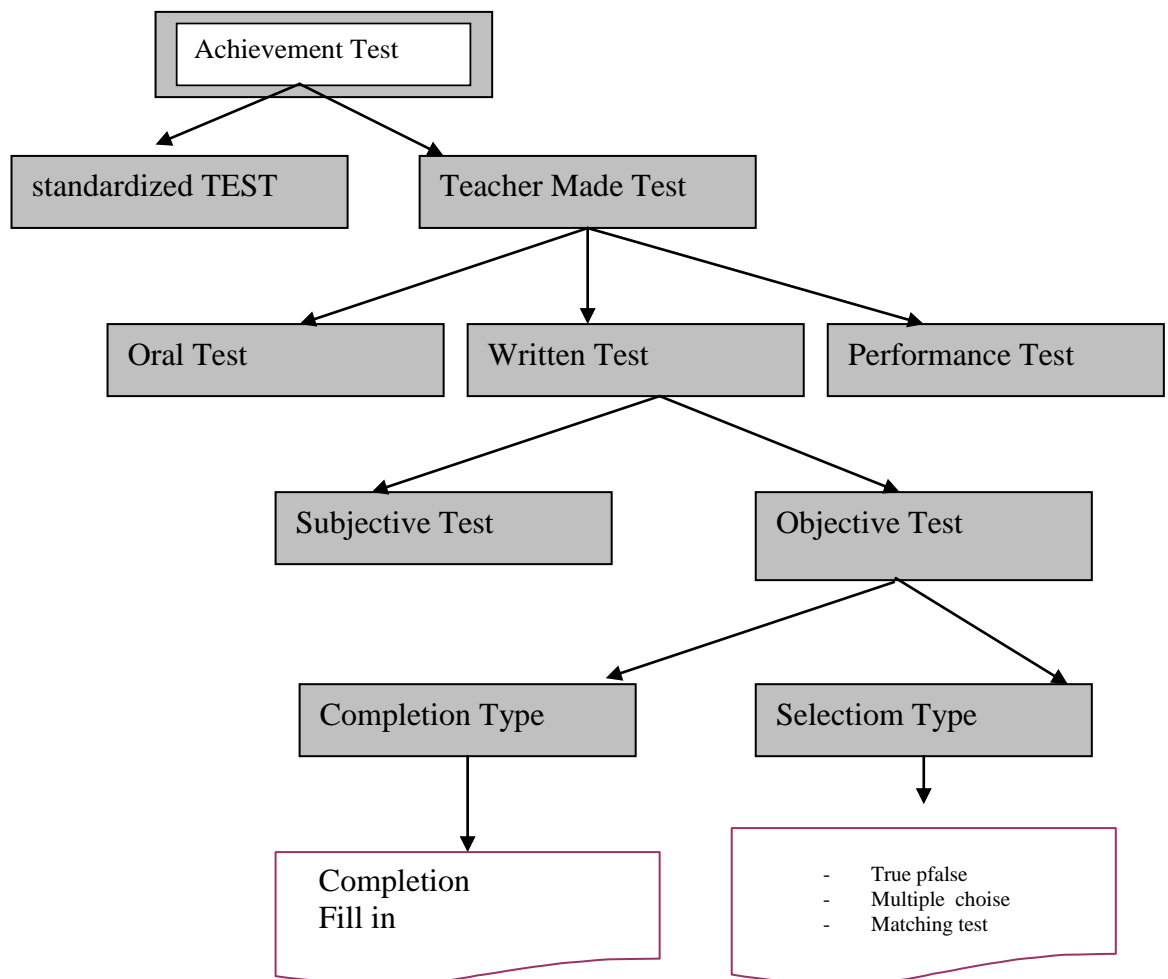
Achievement Test

standardized TEST

Teacher Made Test

Oral Test

Written Test

Performance Test

Subjective Test

Objective Test

Completion Type

Selectiom Type

Completion
Fill in

- True pfalse
- Multiple choise
- Matching test